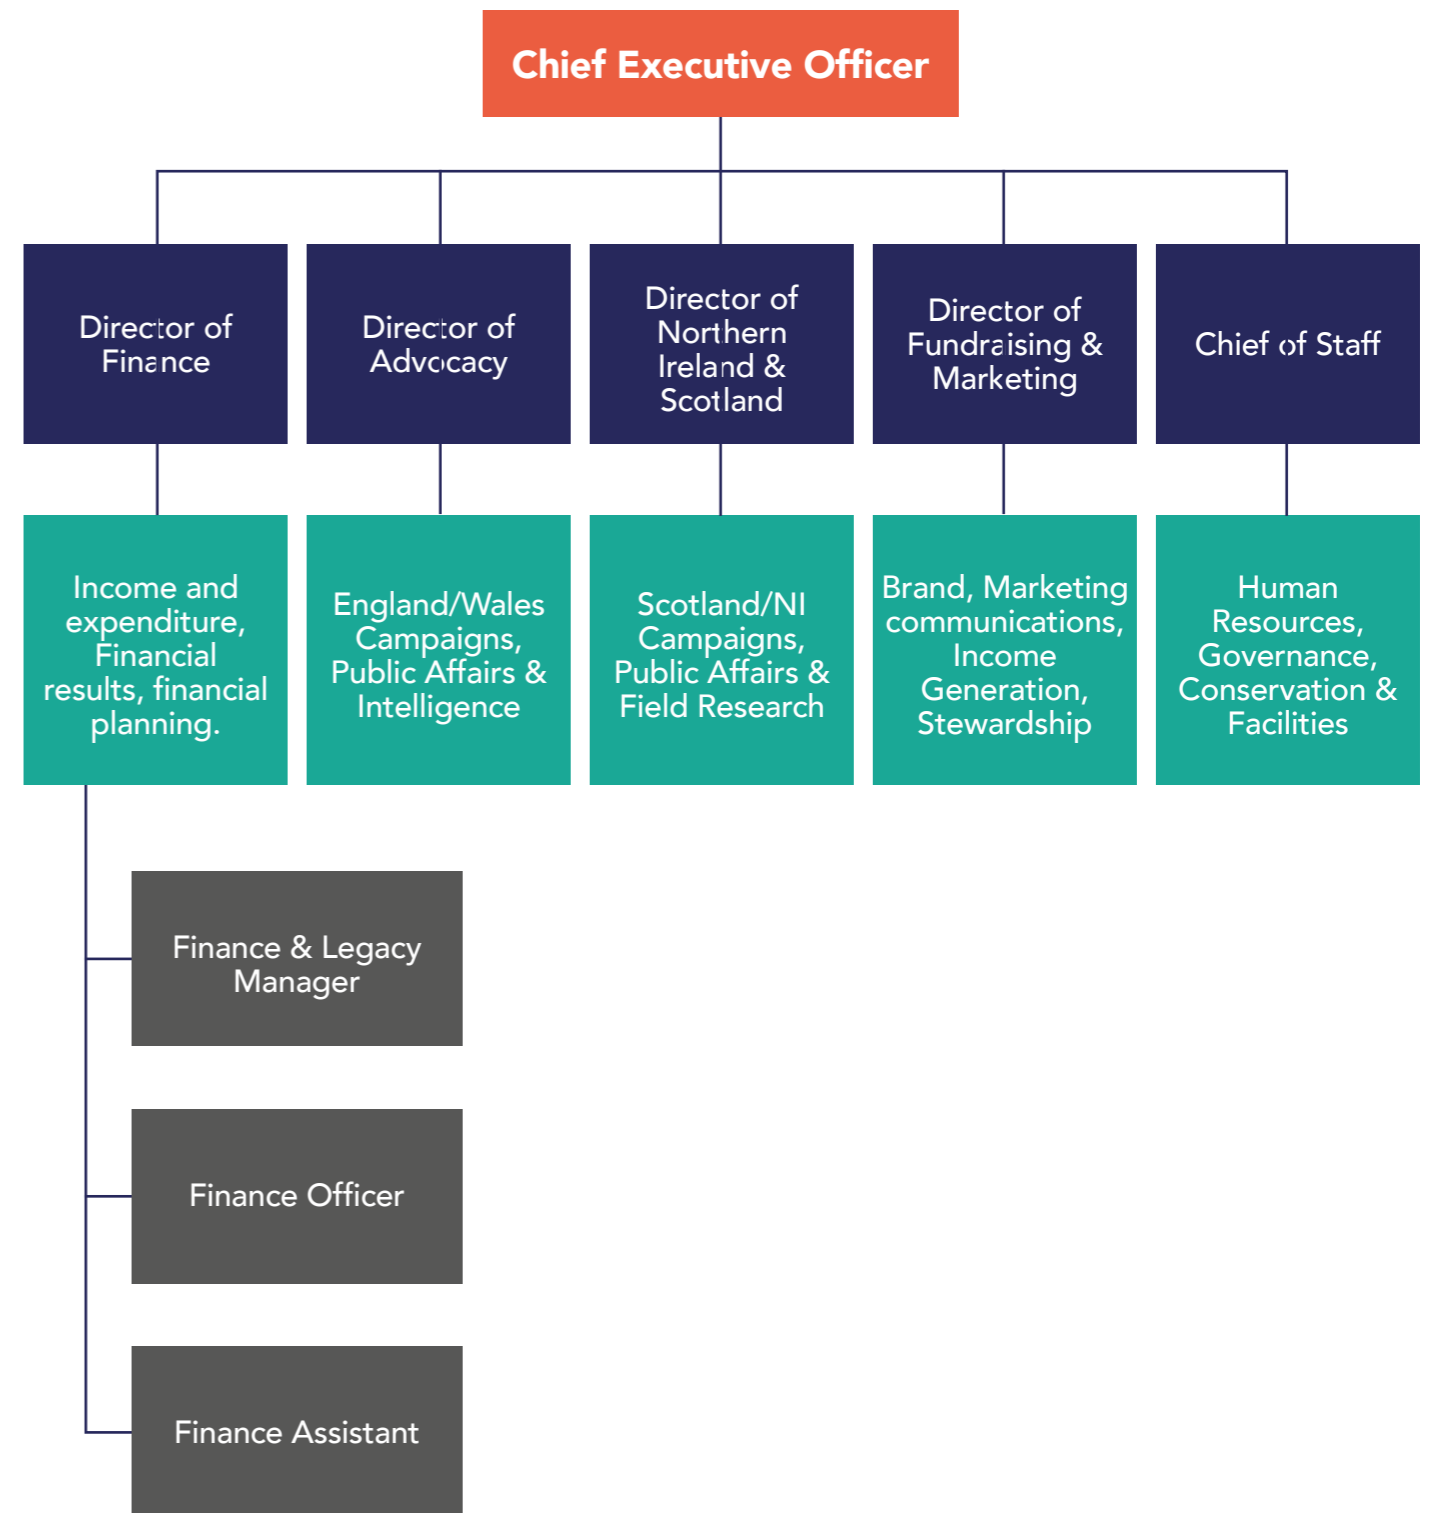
Chief Executive Officer

Director of Finance

Director of Advocacy

Director of Northern Ireland & Scotland

Director of Fundraising & Marketing

Chief of Staff

Income and expenditure, Financial results, financial planning.

England/Wales Campaigns, Public Affairs & Intelligence

Scotland/NI Campaigns, Public Affairs & Field Research

Brand, Marketing communications, Income Generation, Stewardship

Human Resources, Governance, Conservation & Facilities

Finance & Legacy Manager

Finance Officer

Finance Assistant